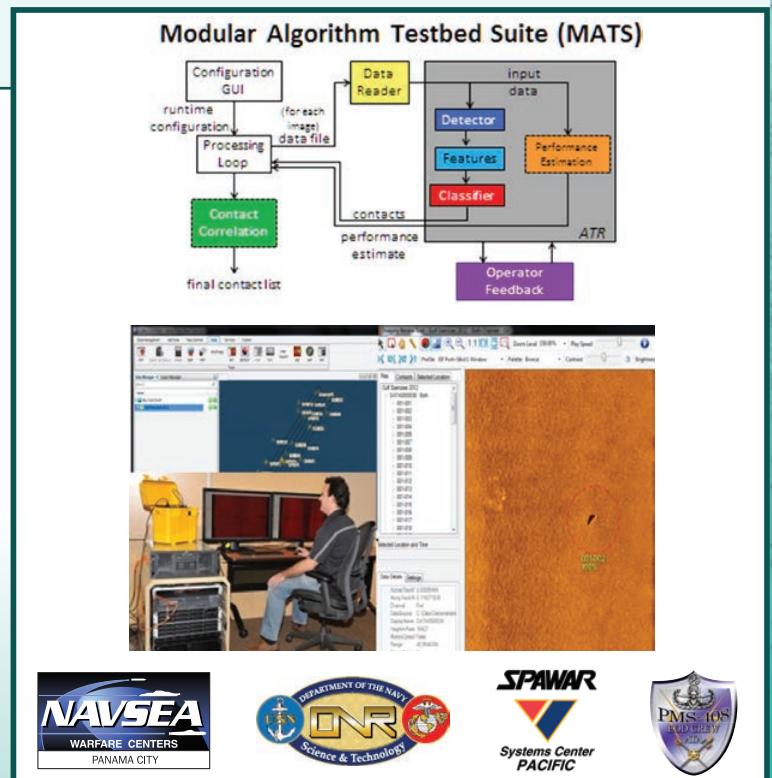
Modular Algorithm Testbed Suite (MATS)

Configuration GUI

runtime configuration

Processing Loop

(for each image) data file

Data Reader

input data

Detector

Features

Classifier

Performance Estimation

ATR

contacts

performance estimate

Contact Correlation

final contact list

Operator Feedback

Gulf Exercises 2012

NAVSEA
WARFARE CENTERS
PANAMA CITY

DEPARTMENT OF THE NAVY
ONR
Science & Technology

SPAWAR
Systems Center
PACIFIC

PMS 408
EOD CREW